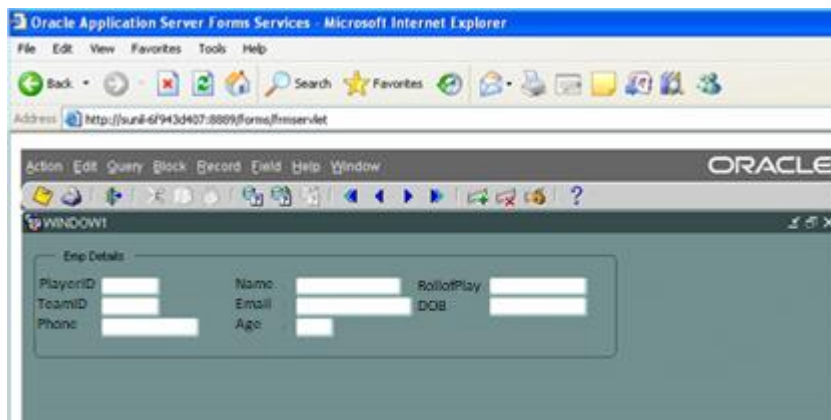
Oracle Application Server Forms Services - Microsoft Internet Explorer

File Edit View Favorites Tools Help

Back Search Favorites

Address http://sunil-6f943d407:8889/forms/frmservlet

Action Edit Query Block Record Field Help Window

ORACLE

WINDOW1

Emp Details

PlayerID
TeamID
Phone
Name
Email
Age
RollofPlay
DOB